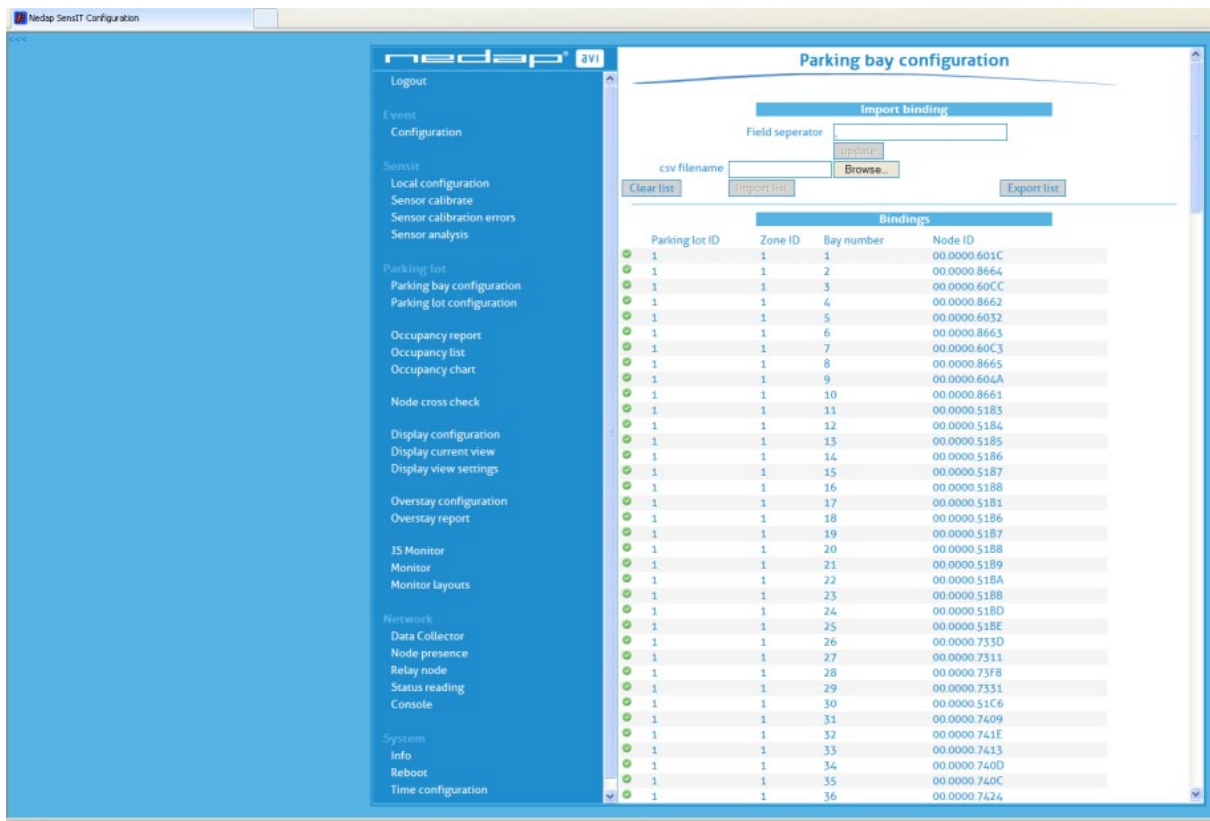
Nedap SensIT Configuration

<<

nedap avi

Logout

Event
Configuration

Sensit
Local configuration
Sensor calibrate
Sensor calibration errors
Sensor analysis

Parking lot
Parking bay configuration
Parking lot configuration

Occupancy report
Occupancy list
Occupancy chart

Node cross check

Display configuration
Display current view
Display view settings

Overstay configuration
Overstay report

JS Monitor
Monitor
Monitor layouts

Network
Data Collector
Node presence
Relay node
Status reading
Console

System
Info
Reboot
Time configuration

Parking bay configuration

Import binding

Field seperator .

Update

csv filename Browse...

Clear list Import list Export list

Bindings

| Parking lot ID | Zone ID | Bay number | Node ID |
|---|---|---|---|
| 1 | 1 | 1 | 00.0000.601C |
| 1 | 1 | 2 | 00.0000.8664 |
| 1 | 1 | 3 | 00.0000.60CC |
| 1 | 1 | 4 | 00.0000.8662 |
| 1 | 1 | 5 | 00.0000.6032 |
| 1 | 1 | 6 | 00.0000.8663 |
| 1 | 1 | 7 | 00.0000.60C3 |
| 1 | 1 | 8 | 00.0000.8665 |
| 1 | 1 | 9 | 00.0000.604A |
| 1 | 1 | 10 | 00.0000.8661 |
| 1 | 1 | 11 | 00.0000.5183 |
| 1 | 1 | 12 | 00.0000.5184 |
| 1 | 1 | 13 | 00.0000.5185 |
| 1 | 1 | 14 | 00.0000.5186 |
| 1 | 1 | 15 | 00.0000.5187 |
| 1 | 1 | 16 | 00.0000.5188 |
| 1 | 1 | 17 | 00.0000.51B1 |
| 1 | 1 | 18 | 00.0000.51B6 |
| 1 | 1 | 19 | 00.0000.51B7 |
| 1 | 1 | 20 | 00.0000.51B8 |
| 1 | 1 | 21 | 00.0000.51B9 |
| 1 | 1 | 22 | 00.0000.51BA |
| 1 | 1 | 23 | 00.0000.51BB |
| 1 | 1 | 24 | 00.0000.51BD |
| 1 | 1 | 25 | 00.0000.51BE |
| 1 | 1 | 26 | 00.0000.733D |
| 1 | 1 | 27 | 00.0000.7311 |
| 1 | 1 | 28 | 00.0000.73F8 |
| 1 | 1 | 29 | 00.0000.7331 |
| 1 | 1 | 30 | 00.0000.51C6 |
| 1 | 1 | 31 | 00.0000.7409 |
| 1 | 1 | 32 | 00.0000.741E |
| 1 | 1 | 33 | 00.0000.7413 |
| 1 | 1 | 34 | 00.0000.740D |
| 1 | 1 | 35 | 00.0000.740C |
| 1 | 1 | 36 | 00.0000.7424 |